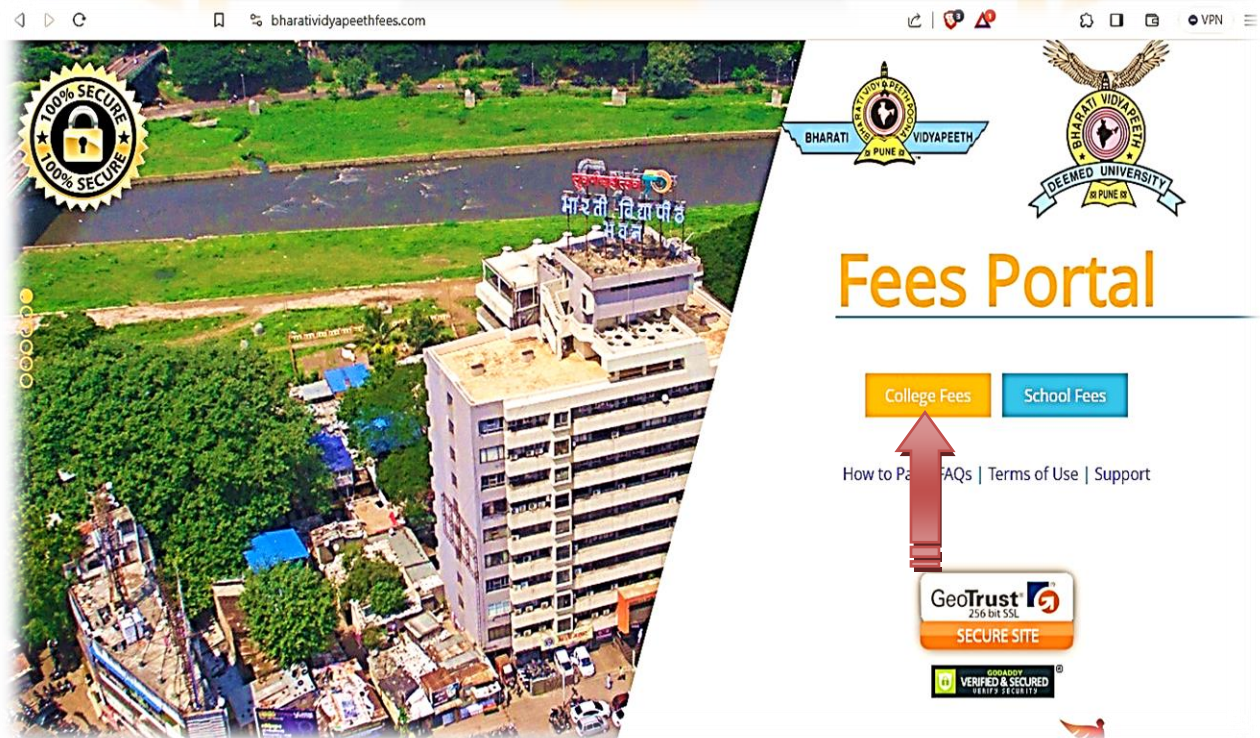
bharatividyapeethfees.com

VPN

100% SECURE
100% SECURE

भारती विद्यापीठ भवन

BHARATI VIDYAPEETH
PUNE

BHARATI VIDYAPEETH
DEEMED UNIVERSITY
PUNE

Fees Portal

College Fees

School Fees

How to Pa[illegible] FAQs | Terms of Use | Support

GeoTrust
256 bit SSL
SECURE SITE

GODADDY
VERIFIED & SECURED
VERIFY SECURITY